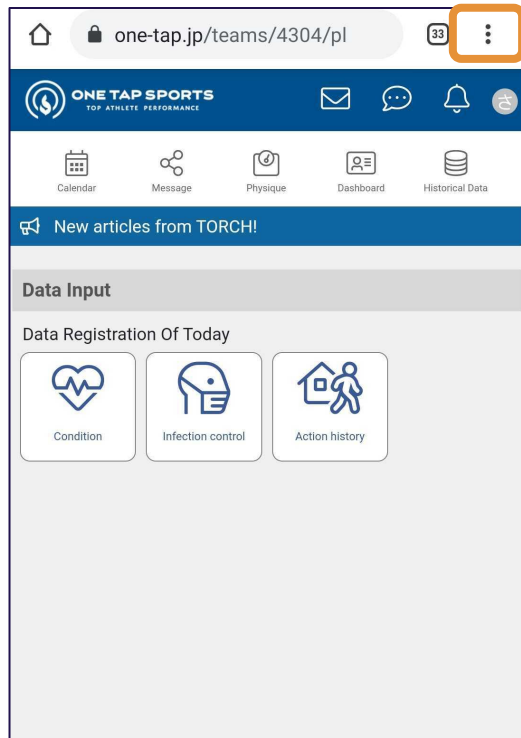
one-tap.jp/teams/4304/pl

33

ONE TAP SPORTS
TOP ATHLETE PERFORMANCE

さ

Calendar
Message
Physique
Dashboard
Historical Data

New articles from TORCH!

Data Input

Data Registration Of Today

Condition
Infection control
Action history